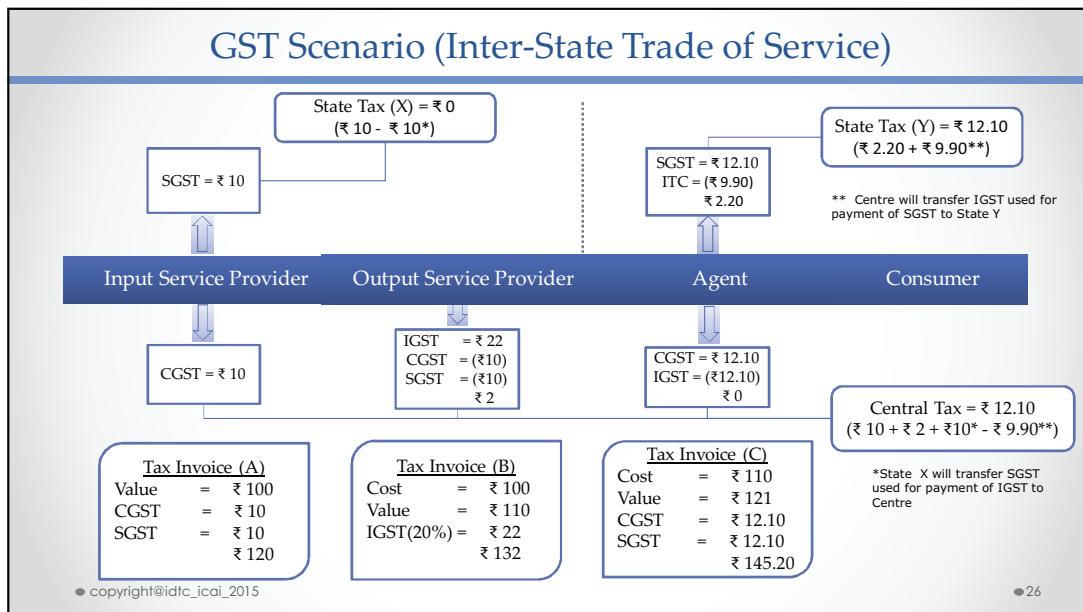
GST Scenario (Inter-State Trade of Service)

State Tax (X) = ₹ 0
(₹ 10 - ₹ 10*)

SGST = ₹ 10

SGST = ₹ 12.10
ITC = (₹ 9.90)
₹ 2.20

State Tax (Y) = ₹ 12.10
(₹ 2.20 + ₹ 9.90**)

** Centre will transfer IGST used for payment of SGST to State Y

Input Service Provider | Output Service Provider | Agent | Consumer

CGST = ₹ 10

IGST = ₹ 22
CGST = (₹10)
SGST = (₹10)
₹ 2

CGST = ₹ 12.10
IGST = (₹12.10)
₹ 0

Central Tax = ₹ 12.10
(₹ 10 + ₹ 2 + ₹10* - ₹ 9.90**)

Tax Invoice (A)
Value = ₹ 100
CGST = ₹ 10
SGST = ₹ 10
₹ 120

Tax Invoice (B)
Cost = ₹ 100
Value = ₹ 110
IGST(20%) = ₹ 22
₹ 132

Tax Invoice (C)
Cost = ₹ 110
Value = ₹ 121
CGST = ₹ 12.10
SGST = ₹ 12.10
₹ 145.20

*State X will transfer SGST used for payment of IGST to Centre

copyright@idtc_icai_2015

26